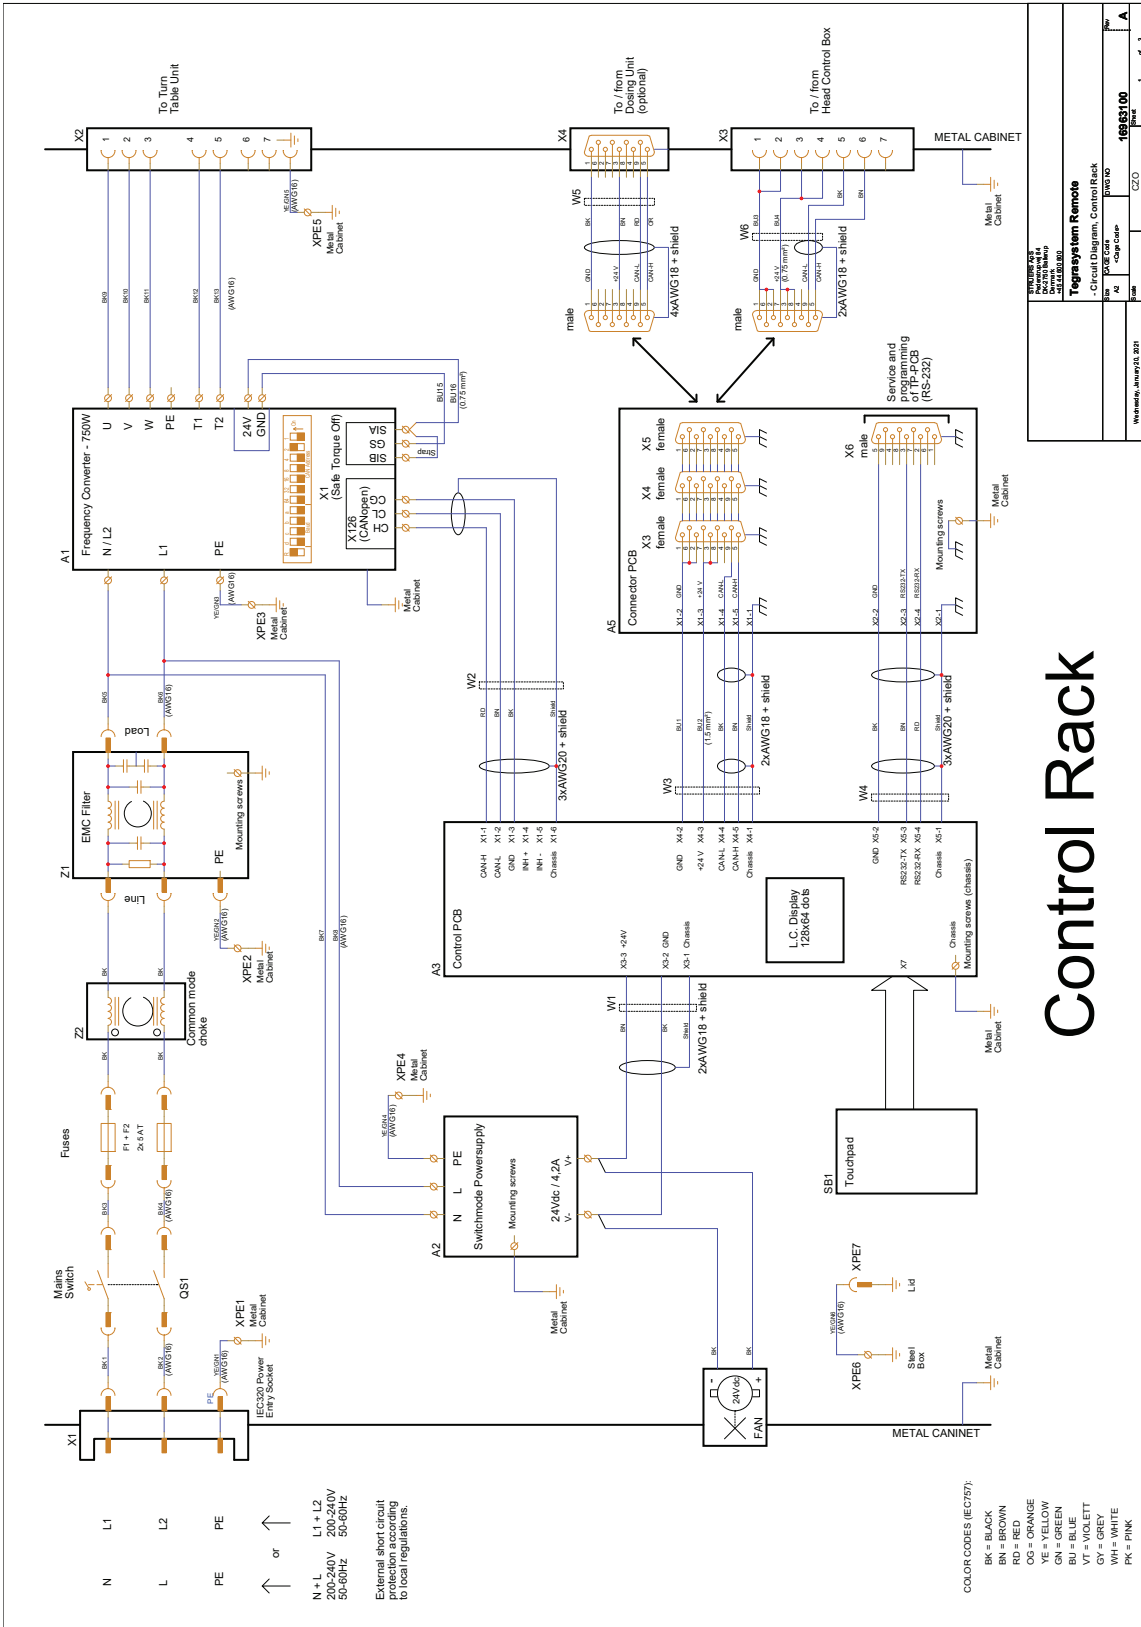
To Turn Table Unit

To / from Dosing Unit (optional)

To / from Head Control Box

X2 1 2 3 4 5 6 7

X4

X3 1 2 3 4 5 6 7

METAL CABINET

YE/GN5 (AWG16)

XPE5 Metal Cabinet

Metal Cabinet

BK9 BK10 BK11 BK12 BK13 (AWG16)

W5 BK BN RD OR

GND +24 V CAN-L CAN-H

male

4xAWG18 + shield

W6 BU3 BU4 BK BN

GND +24 V (0.75 mm²) CAN-L CAN-H

male

2xAWG18 + shield

BU15 BU16 (0.75 mm²)

A1 Frequency Converter - 750W

U V W PE T1 T2 24V GND

N / L2 L1 PE

X1 (Safe Torque Off) SIA SC SIB Strap

X126 (CANopen) CG CL CH

YE/GN3 (AWG16)

XPE3 Metal Cabinet

Metal Cabinet

Service and programming of TP-PCB (RS-232)

A5 Connector PCB

X5 female X4 female X3 female X6 male

Mounting screws

Metal Cabinet

X1-2 X1-3 X1-4 X1-5 X1-1 X2-2 X2-3 X2-4 X2-1

GND +24 V CAN-L CAN-H GND RS232-TX RS232-RX

W2 RD BN BK Shield

3xAWG20 + shield

BU1 BU2 (1.5 mm²) BK BN Shield

2xAWG18 + shield

W3

BK RD BN Shield

3xAWG20 + shield

W4

BK5 BK6 (AWG16)

Load

Z1 EMC Filter

Mounting screws

PE

Line

YE/GN2 (AWG16)

XPE2 Metal Cabinet

BK7 BK8 (AWG16)

A3 Control PCB

X1-1 X1-2 X1-3 X1-4 X1-5 X1-6 CAN-H CAN-L GND INH + INH - Chassis

X4-2 X4-3 X4-4 X4-5 X4-1 GND +24 V CAN-L CAN-H Chassis

X5-2 X5-3 X5-4 X5-1 GND RS232-TX RS232-RX Chassis

L.C. Display 128x64 dots

X3-3 +24V X3-2 GND X3-1 Chassis

X7

Chassis Mounting screws (chassis)

Metal Cabinet

BK BK

Z2 Common mode choke

BK BK

W1 BN BK Shield

2xAWG18 + shield

XPE4 Metal Cabinet

YE/GN4 (AWG16)

Fuses

F1 + F2 2x 5 AT

BK3 BK4 (AWG16)

A2 Switchmode Powersupply

PE L N

Mounting screws

24Vdc / 4,2A V+ V-

Metal Cabinet

SB1 Touchpad

Mains Switch

QS1

XPE1 Metal Cabinet

BK1 BK2 (AWG16)

YE/GN1 (AWG16)

PE

IEC320 Power Entry Socket

X1

XPE7 Lid

YE/GN6 (AWG16)

XPE6 Steel Box

BK BK

FAN 24Vdc - +

Metal Cabinet

METAL CANINET

L1 L2 PE

N L PE

or

N + L 200-240V 50-60Hz

L1 + L2 200-240V 50-60Hz

External short circuit protection according to local regulations.

COLOR CODES (IEC757):
BK = BLACK
BN = BROWN
RD = RED
OG = ORANGE
YE = YELLOW
GN = GREEN
BU = BLUE
VT = VIOLETT
GY = GREY
WH = WHITE
PK = PINK

Control Rack

STRUERS ApS
Pederstrupvej 84
DK-2750 Ballerup
Denmark
+45 44 600 800

Tegrasystem Remote
- Circuit Diagram, Control Rack

Size A2
FSCM Code <Cage Code>
DWG NO 16963100
Rev A
CZO
Scale
Sheet 1 of 1
Wednesday, January 20, 2021